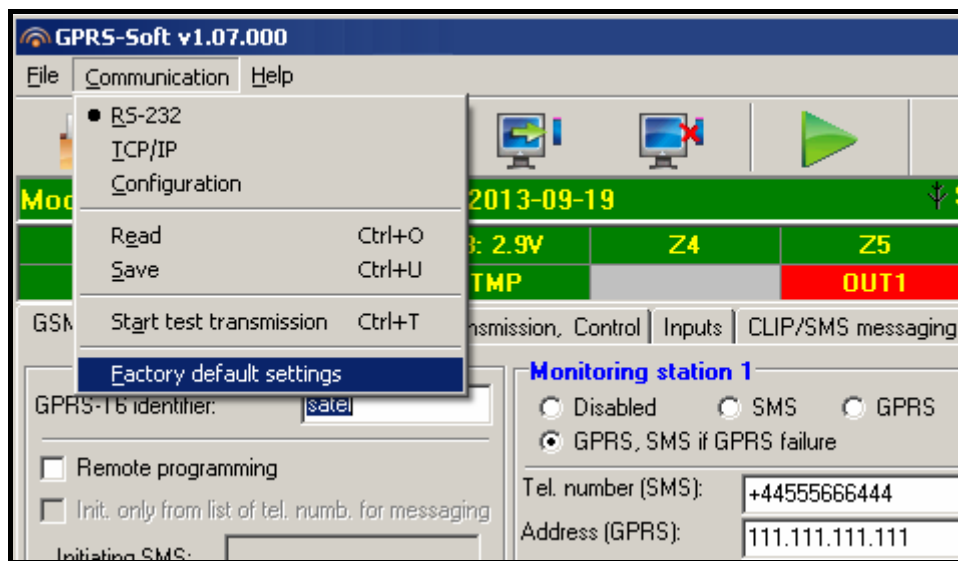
GPRS-Soft v1.07.000

File Communication Help

RS-232
TCP/IP
Configuration

Read Ctrl+O
Save Ctrl+U

Start test transmission Ctrl+T

Factory default settings

Mo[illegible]

2013-09-19

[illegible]: 2.9V | Z4 | Z5
TMP | | OUT1

GSM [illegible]nsmission, Control | Inputs | CLIP/SMS messaging

GPRS-T6 identifier: satel

Remote programming

Init. only from list of tel. numb. for messaging

Initiating SMS:

Monitoring station 1

Disabled SMS GPRS

GPRS, SMS if GPRS failure

Tel. number (SMS): +44555666444

Address (GPRS): 111.111.111.111